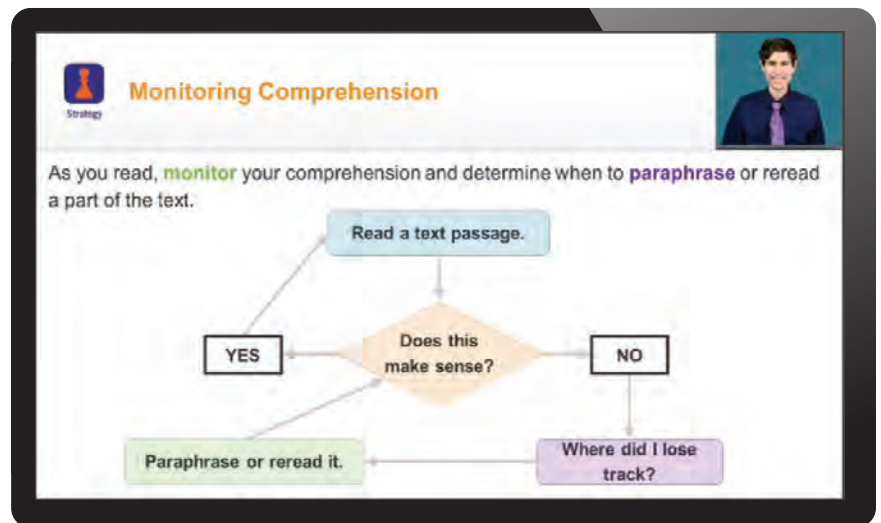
Strategy

Monitoring Comprehension

As you read, monitor your comprehension and determine when to paraphrase or reread a part of the text.

Read a text passage.

Does this make sense?

YES

NO

Where did I lose track?

Paraphrase or reread it.